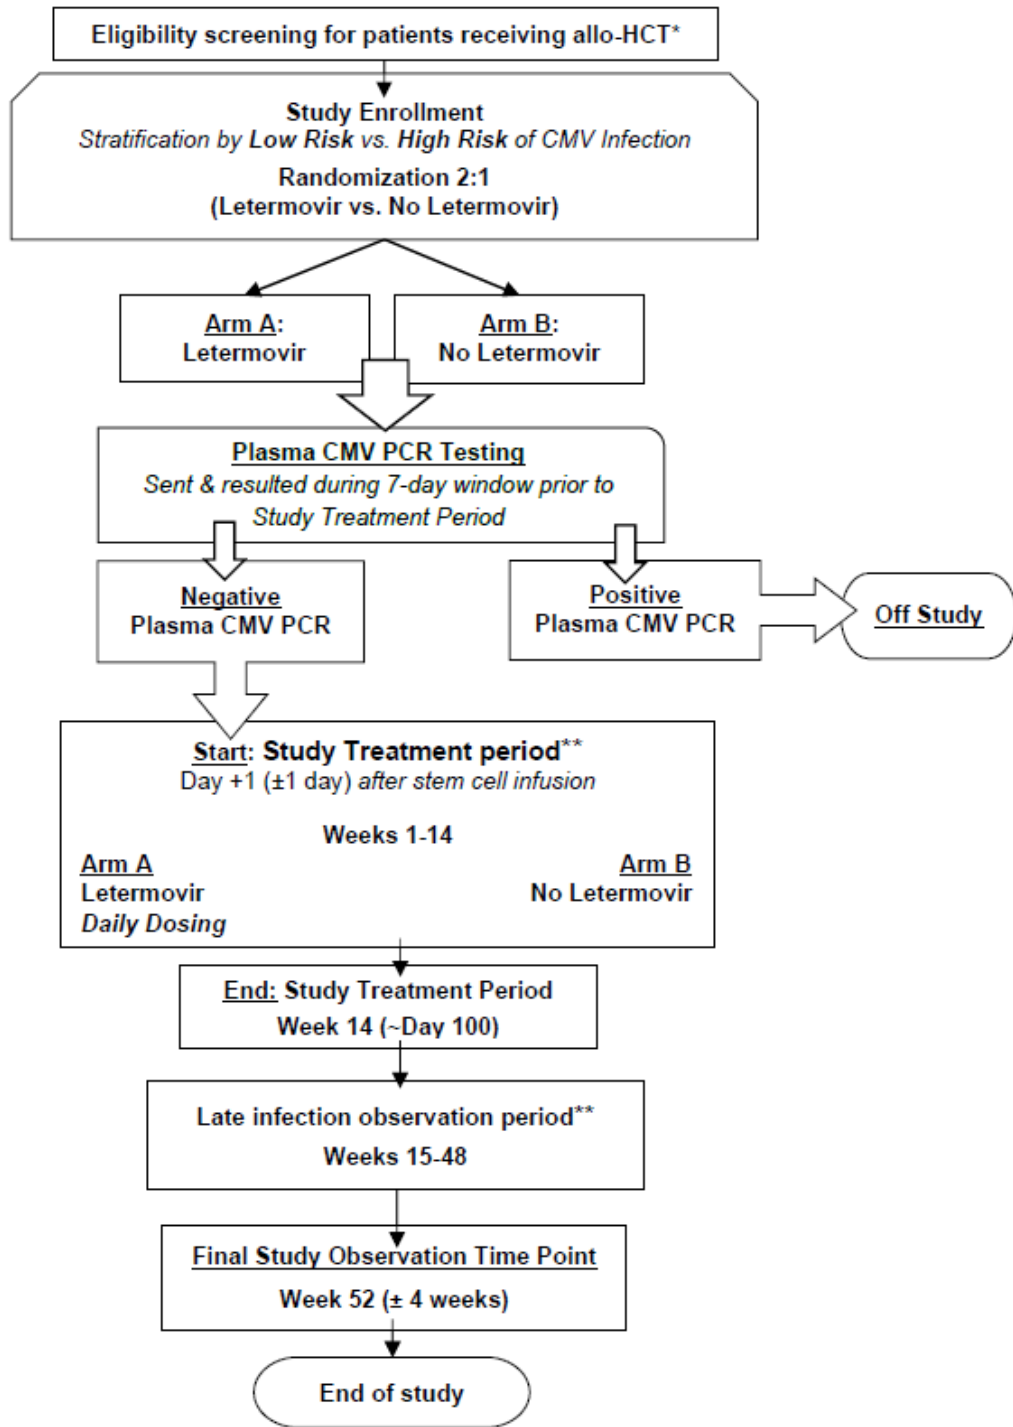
Eligibility screening for patients receiving allo-HCT*

Study Enrollment
Stratification by Low Risk vs. High Risk of CMV Infection
Randomization 2:1
(Letermovir vs. No Letermovir)

Arm A:
Letermovir

Arm B:
No Letermovir

Plasma CMV PCR Testing
Sent & resulted during 7-day window prior to Study Treatment Period

Negative
Plasma CMV PCR

Positive
Plasma CMV PCR

Off Study

Start: Study Treatment period**
Day +1 (±1 day) after stem cell infusion

Weeks 1-14

Arm A
Letermovir
Daily Dosing

Arm B
No Letermovir

End: Study Treatment Period
Week 14 (~Day 100)

Late infection observation period**
Weeks 15-48

Final Study Observation Time Point
Week 52 (± 4 weeks)

End of study